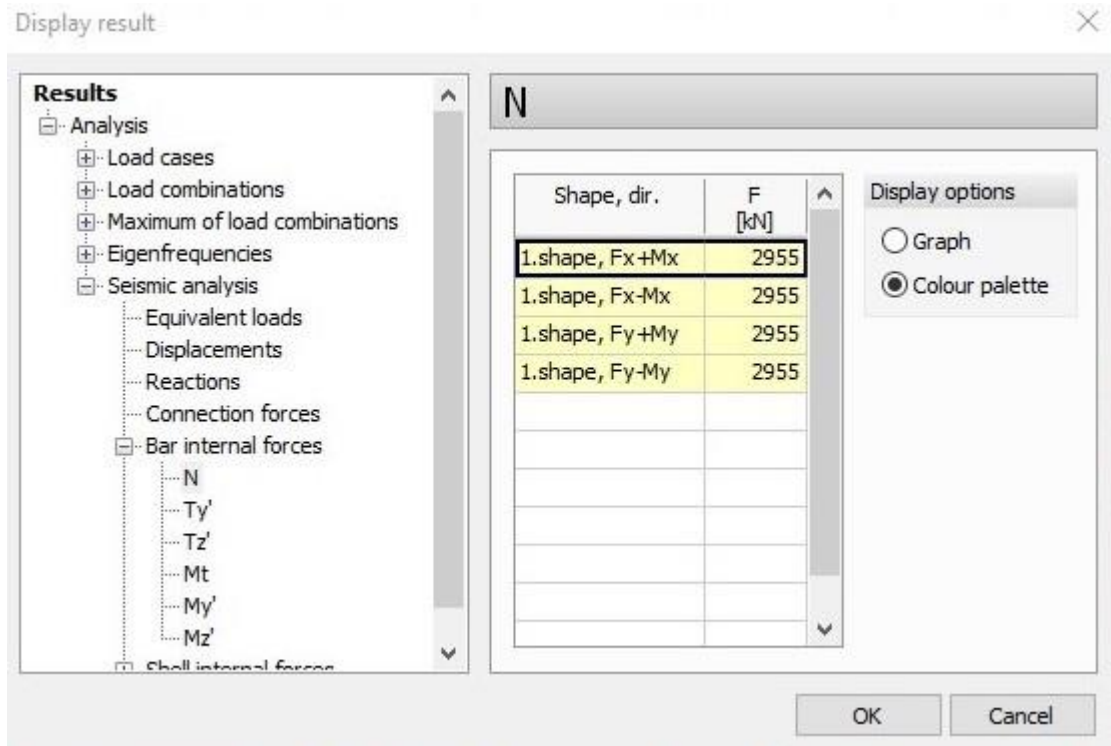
Display result

Results
Analysis
Load cases
Load combinations
Maximum of load combinations
Eigenfrequencies
Seismic analysis
Equivalent loads
Displacements
Reactions
Connection forces
Bar internal forces
N
Ty'
Tz'
Mt
My'
Mz'
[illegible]

N

| Shape, dir. | F [kN] |
|---|---|
| 1.shape, Fx+Mx | 2955 |
| 1.shape, Fx-Mx | 2955 |
| 1.shape, Fy+My | 2955 |
| 1.shape, Fy-My | 2955 |

Display options
Graph
Colour palette

OK
Cancel